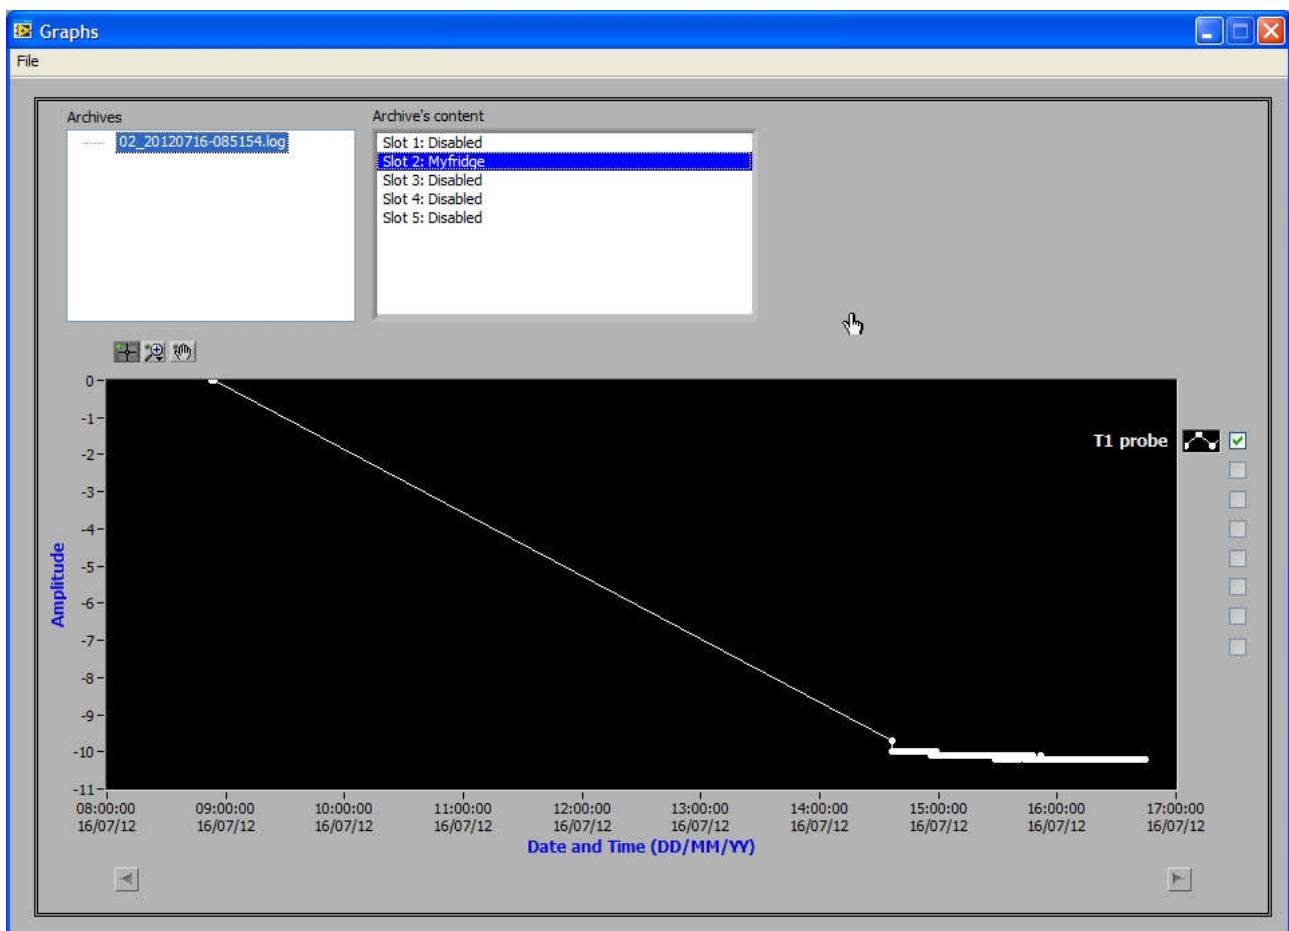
Graphs

File

Archives

02_20120716-085154.log

Archive's content

Slot 1: Disabled
Slot 2: Myfridge
Slot 3: Disabled
Slot 4: Disabled
Slot 5: Disabled

T1 probe

Amplitude

0
-1
-2
-3
-4
-5
-6
-7
-8
-9
-10
-11

08:00:00 16/07/12
09:00:00 16/07/12
10:00:00 16/07/12
11:00:00 16/07/12
12:00:00 16/07/12
13:00:00 16/07/12
14:00:00 16/07/12
15:00:00 16/07/12
16:00:00 16/07/12
17:00:00 16/07/12

Date and Time (DD/MM/YY)